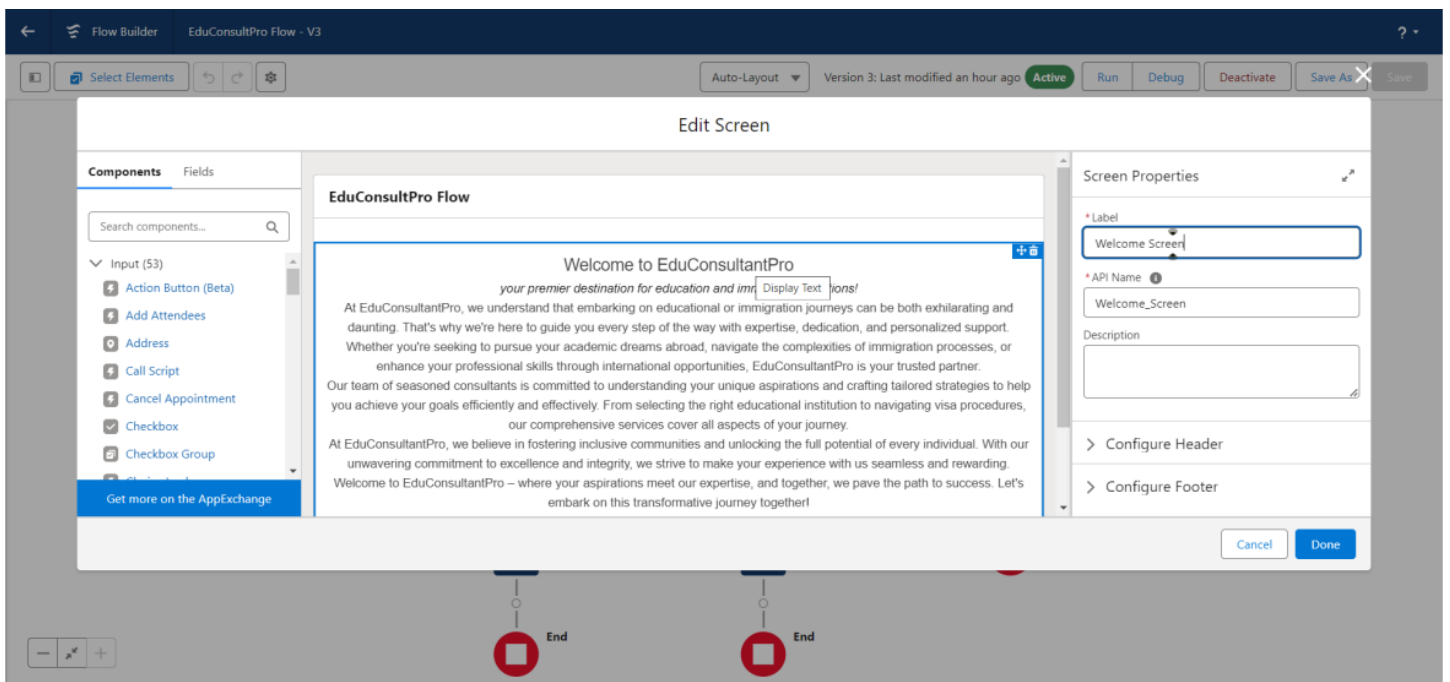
Flow Builder EduConsultPro Flow - V3

?

Select Elements

Auto-Layout

Version 3: Last modified an hour ago Active

Run Debug Deactivate Save As Save

Edit Screen

Components Fields

Search components...

Input (53)

Action Button (Beta)

Add Attendees

Address

Call Script

Cancel Appointment

Checkbox

Checkbox Group

Get more on the AppExchange

EduConsultPro Flow

Welcome to EduConsultantPro

your premier destination for education and imm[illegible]tions! Display Text

At EduConsultantPro, we understand that embarking on educational or immigration journeys can be both exhilarating and daunting. That's why we're here to guide you every step of the way with expertise, dedication, and personalized support. Whether you're seeking to pursue your academic dreams abroad, navigate the complexities of immigration processes, or enhance your professional skills through international opportunities, EduConsultantPro is your trusted partner.

Our team of seasoned consultants is committed to understanding your unique aspirations and crafting tailored strategies to help you achieve your goals efficiently and effectively. From selecting the right educational institution to navigating visa procedures, our comprehensive services cover all aspects of your journey.

At EduConsultantPro, we believe in fostering inclusive communities and unlocking the full potential of every individual. With our unwavering commitment to excellence and integrity, we strive to make your experience with us seamless and rewarding.

Welcome to EduConsultantPro – where your aspirations meet our expertise, and together, we pave the path to success. Let's embark on this transformative journey together!

Screen Properties

* Label

Welcome Screen

* API Name

Welcome_Screen

Description

Configure Header

Configure Footer

Cancel Done

End

End